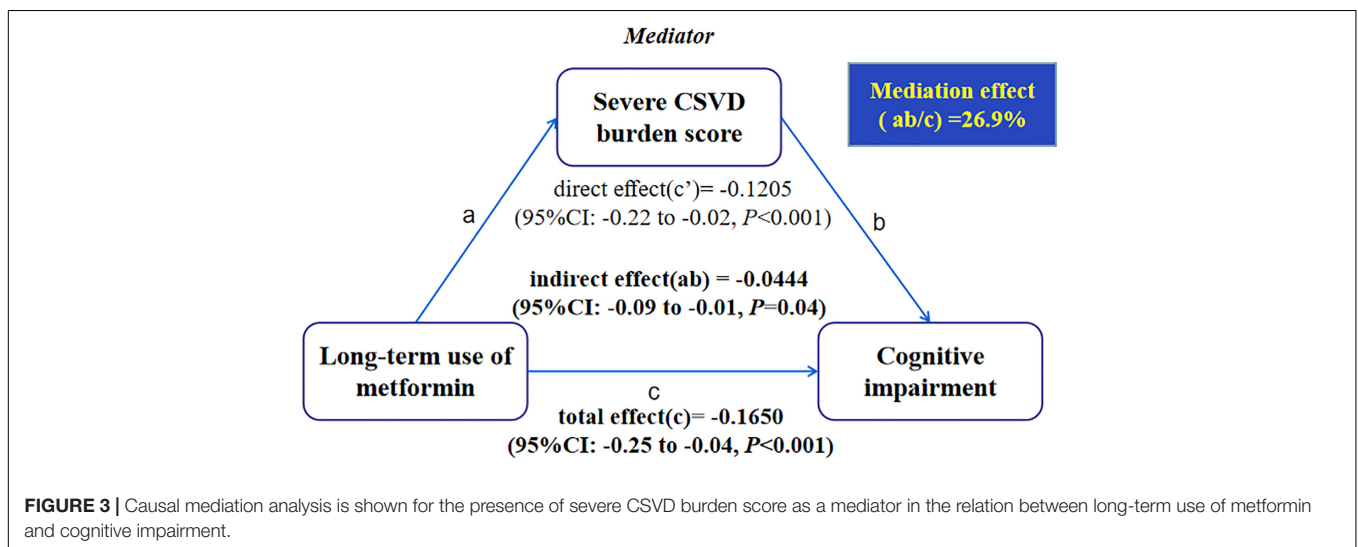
Mediator

Severe CSVD burden score

Mediation effect ( ab/c) =26.9%

a

direct effect(c’)= -0.1205 (95%CI: -0.22 to -0.02, $P$<0.001)

b

indirect effect(ab) = -0.0444 (95%CI: -0.09 to -0.01, $P$=0.04)

Long-term use of metformin

c

Cognitive impairment

total effect(c)= -0.1650 (95%CI: -0.25 to -0.04, $P$<0.001)

FIGURE 3 | Causal mediation analysis is shown for the presence of severe CSVD burden score as a mediator in the relation between long-term use of metformin and cognitive impairment.